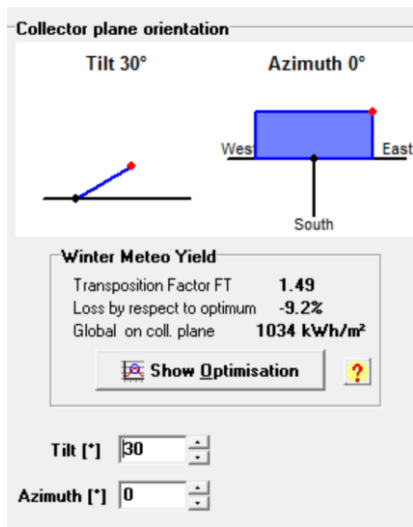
Collector plane orientation

Tilt 30°

Azimuth 0°

West

East

South

Winter Meteo Yield

Transposition Factor FT 1.49

Loss by respect to optimum -9.2%

Global on coll. plane 1034 kWh/m²

Show Optimisation

?

Tilt [°] 30

Azimuth [°] 0